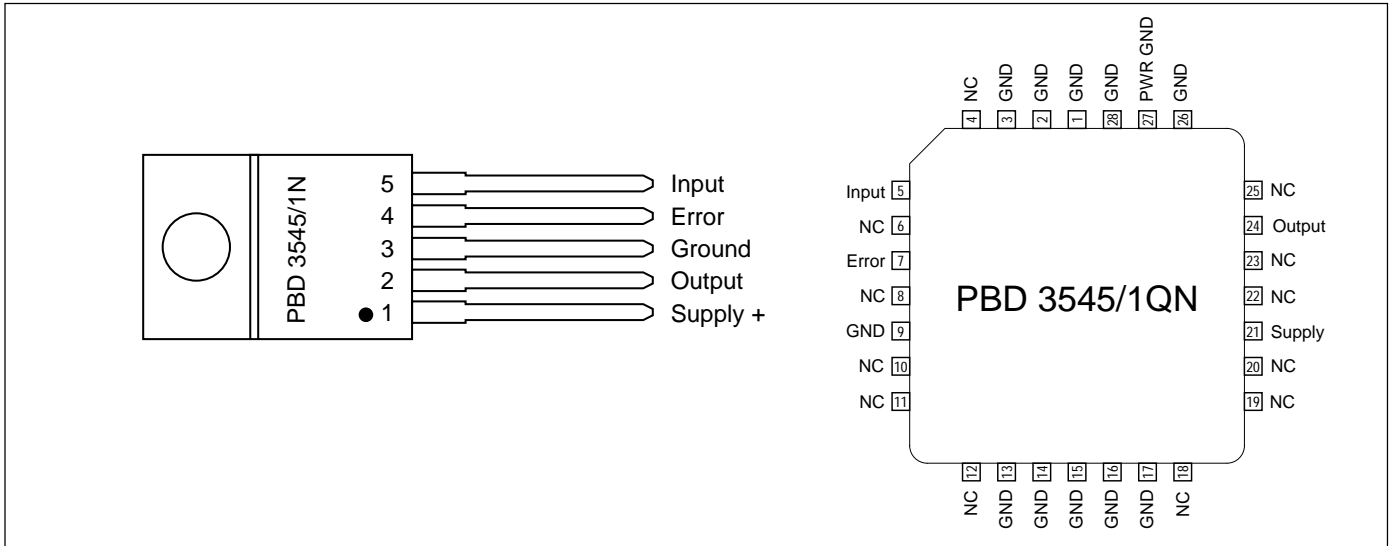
PBD 3545/1N

5 Input
4 Error
3 Ground
2 Output
1 Supply +

NC 4
GND 3
GND 2
GND 1
GND 28
PWR GND 27
GND 26

Input 5
NC 6
Error 7
NC 8
GND 9
NC 10
NC 11

PBD 3545/1QN

25 NC
24 Output
23 NC
22 NC
21 Supply
20 NC
19 NC

12 NC
13 GND
14 GND
15 GND
16 GND
17 GND
18 NC